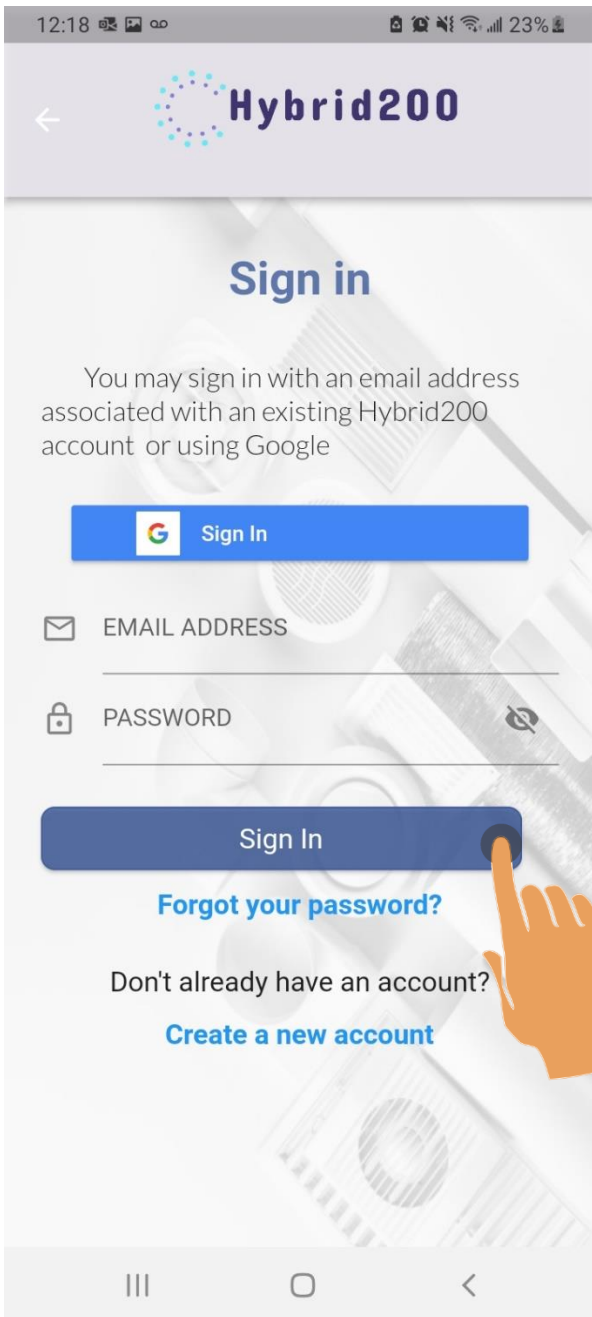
12:18 23%

Hybrid200

Sign in

You may sign in with an email address associated with an existing Hybrid200 account or using Google

G Sign In

EMAIL ADDRESS

PASSWORD

Sign In

Forgot your password?

Don't already have an account?

Create a new account